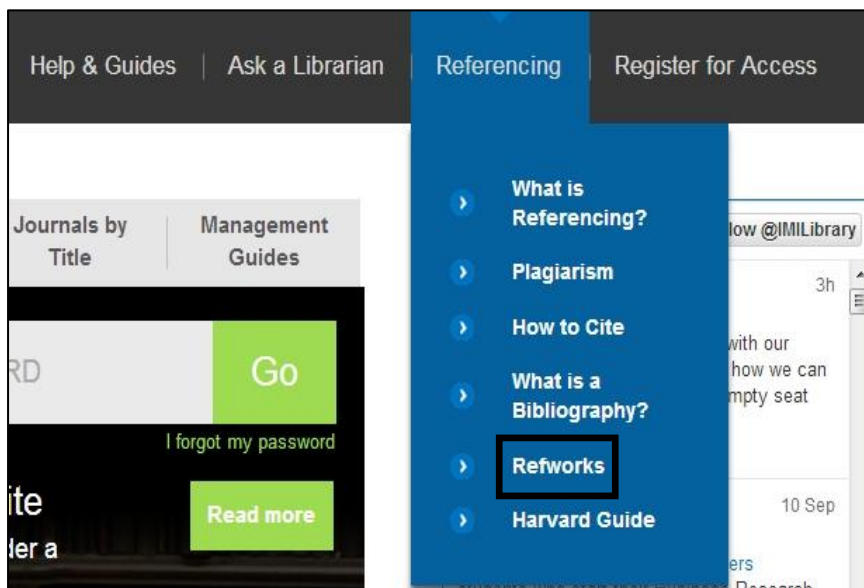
Help & Guides | Ask a Librarian | Referencing | Register for Access

Journals by Title

Management Guides

RD

Go

I forgot my password

ite

der a

Read more

What is Referencing?

Plagiarism

How to Cite

What is a Bibliography?

Refworks

Harvard Guide

llow @IMILibrary

3h

with our

how we can

mpty seat

10 Sep

ers

Research